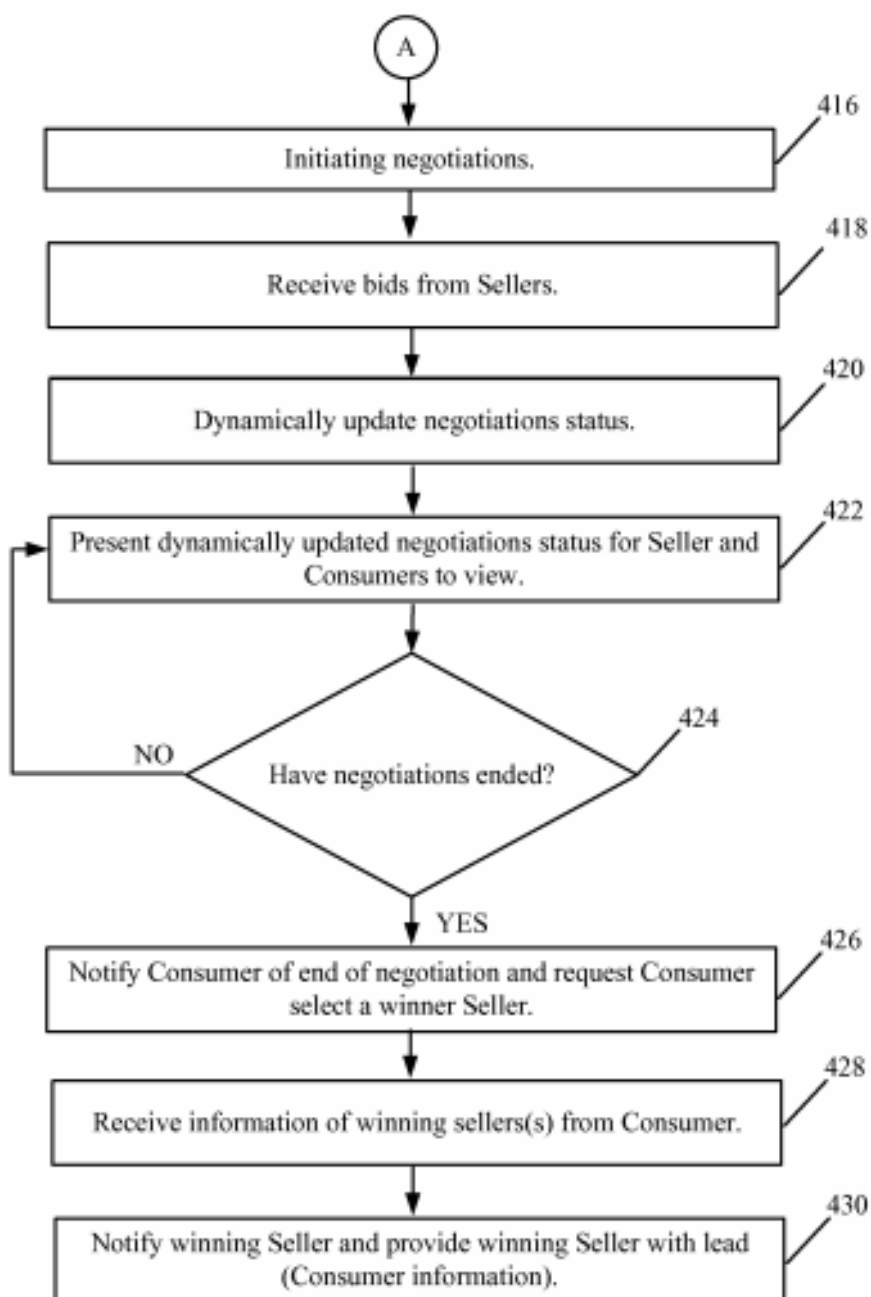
A

Initiating negotiations.

416

Receive bids from Sellers.

418

Dynamically update negotiations status.

420

Present dynamically updated negotiations status for Seller and Consumers to view.

422

NO

Have negotiations ended?

424

YES

Notify Consumer of end of negotiation and request Consumer select a winner Seller.

426

Receive information of winning sellers(s) from Consumer.

428

Notify winning Seller and provide winning Seller with lead (Consumer information).

430